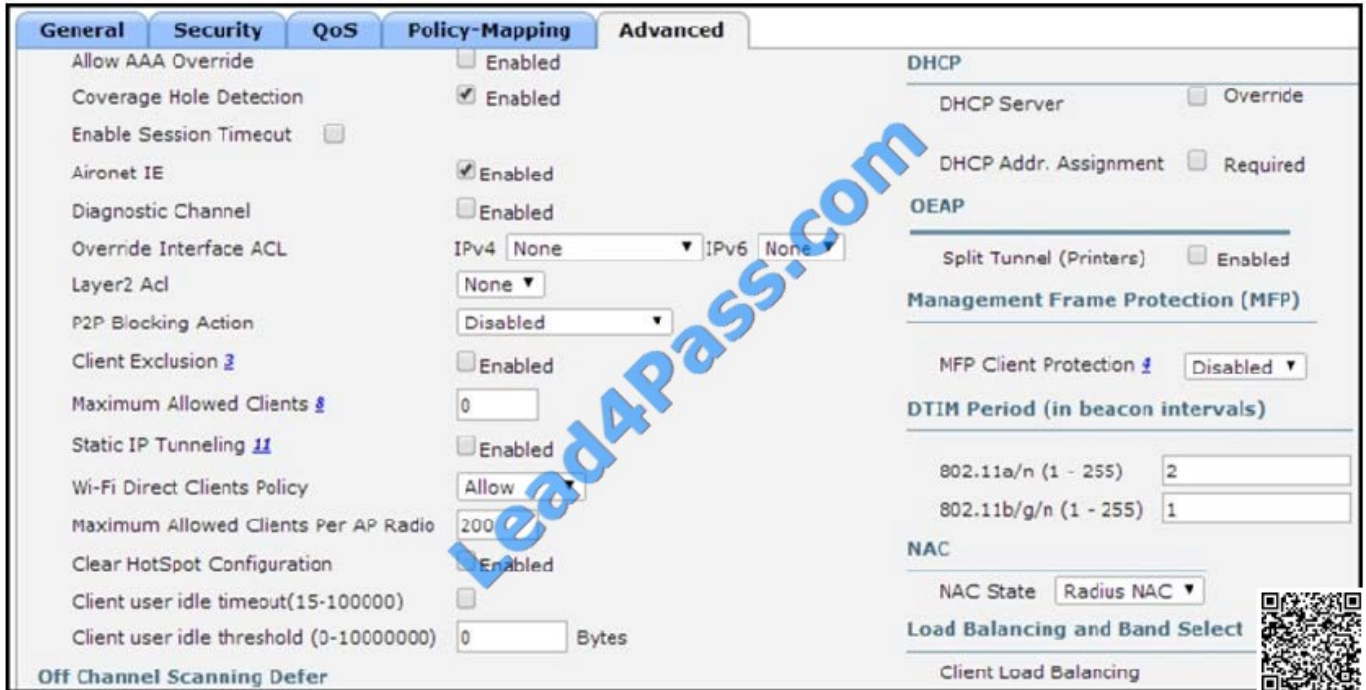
General Security QoS Policy-Mapping Advanced

Allow AAA Override Enabled
Coverage Hole Detection Enabled
Enable Session Timeout
Aironet IE Enabled
Diagnostic Channel Enabled
Override Interface ACL IPv4 None IPv6 None
Layer2 Acl None
P2P Blocking Action Disabled
Client Exclusion 3 Enabled
Maximum Allowed Clients 8 0
Static IP Tunneling 11 Enabled
Wi-Fi Direct Clients Policy Allow
Maximum Allowed Clients Per AP Radio 200
Clear HotSpot Configuration Enabled
Client user idle timeout(15-100000)
Client user idle threshold (0-10000000) 0 Bytes
Off Channel Scanning Defer

DHCP
DHCP Server Override
DHCP Addr. Assignment Required
OEAP
Split Tunnel (Printers) Enabled
Management Frame Protection (MFP)
MFP Client Protection 4 Disabled
DTIM Period (in beacon intervals)
802.11a/n (1 - 255) 2
802.11b/g/n (1 - 255) 1
NAC
NAC State Radius NAC
Load Balancing and Band Select
Client Load Balancing

Lead4Pass.com